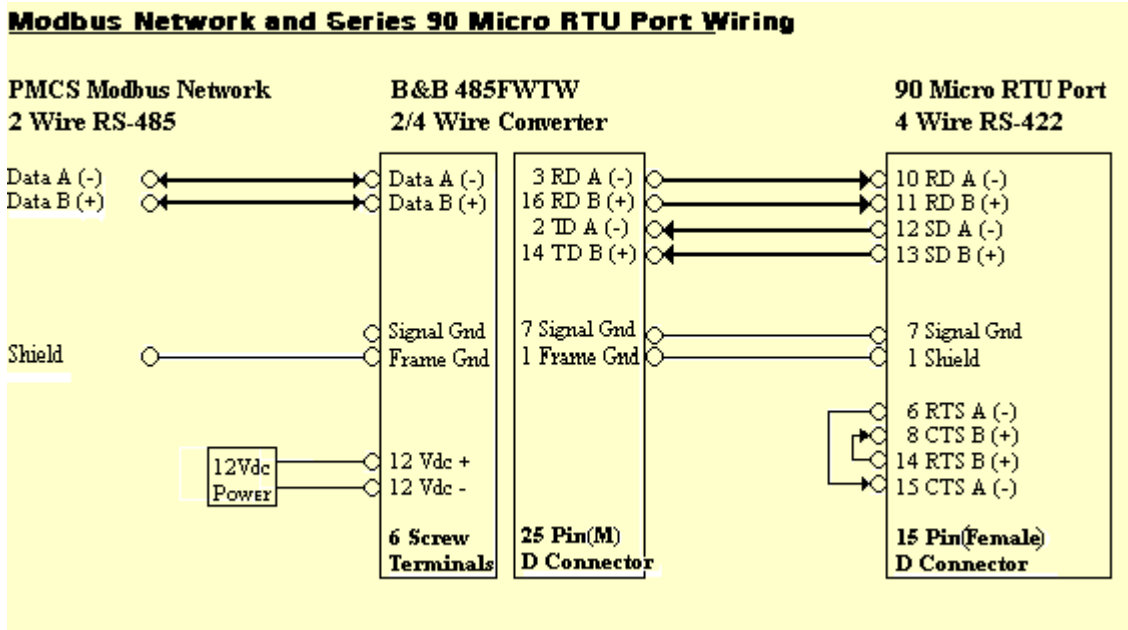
Modbus Network and Series 90 Micro RTU Port Wiring

PMCS Modbus Network
2 Wire RS-485

B&B 485FWTW
2/4 Wire Converter

90 Micro RTU Port
4 Wire RS-422

Data A (-)
Data B (+)

Shield

12Vdc
Power

Data A (-)
Data B (+)

Signal Gnd
Frame Gnd

12 Vdc +
12 Vdc -

6 Screw
Terminals

3 RD A (-)
16 RD B (+)
2 TD A (-)
14 TD B (+)

7 Signal Gnd
1 Frame Gnd

25 Pin(M)
D Connector

10 RD A (-)
11 RD B (+)
12 SD A (-)
13 SD B (+)

7 Signal Gnd
1 Shield

6 RTS A (-)
8 CTS B (+)
14 RTS B (+)
15 CTS A (-)

15 Pin(Female)
D Connector